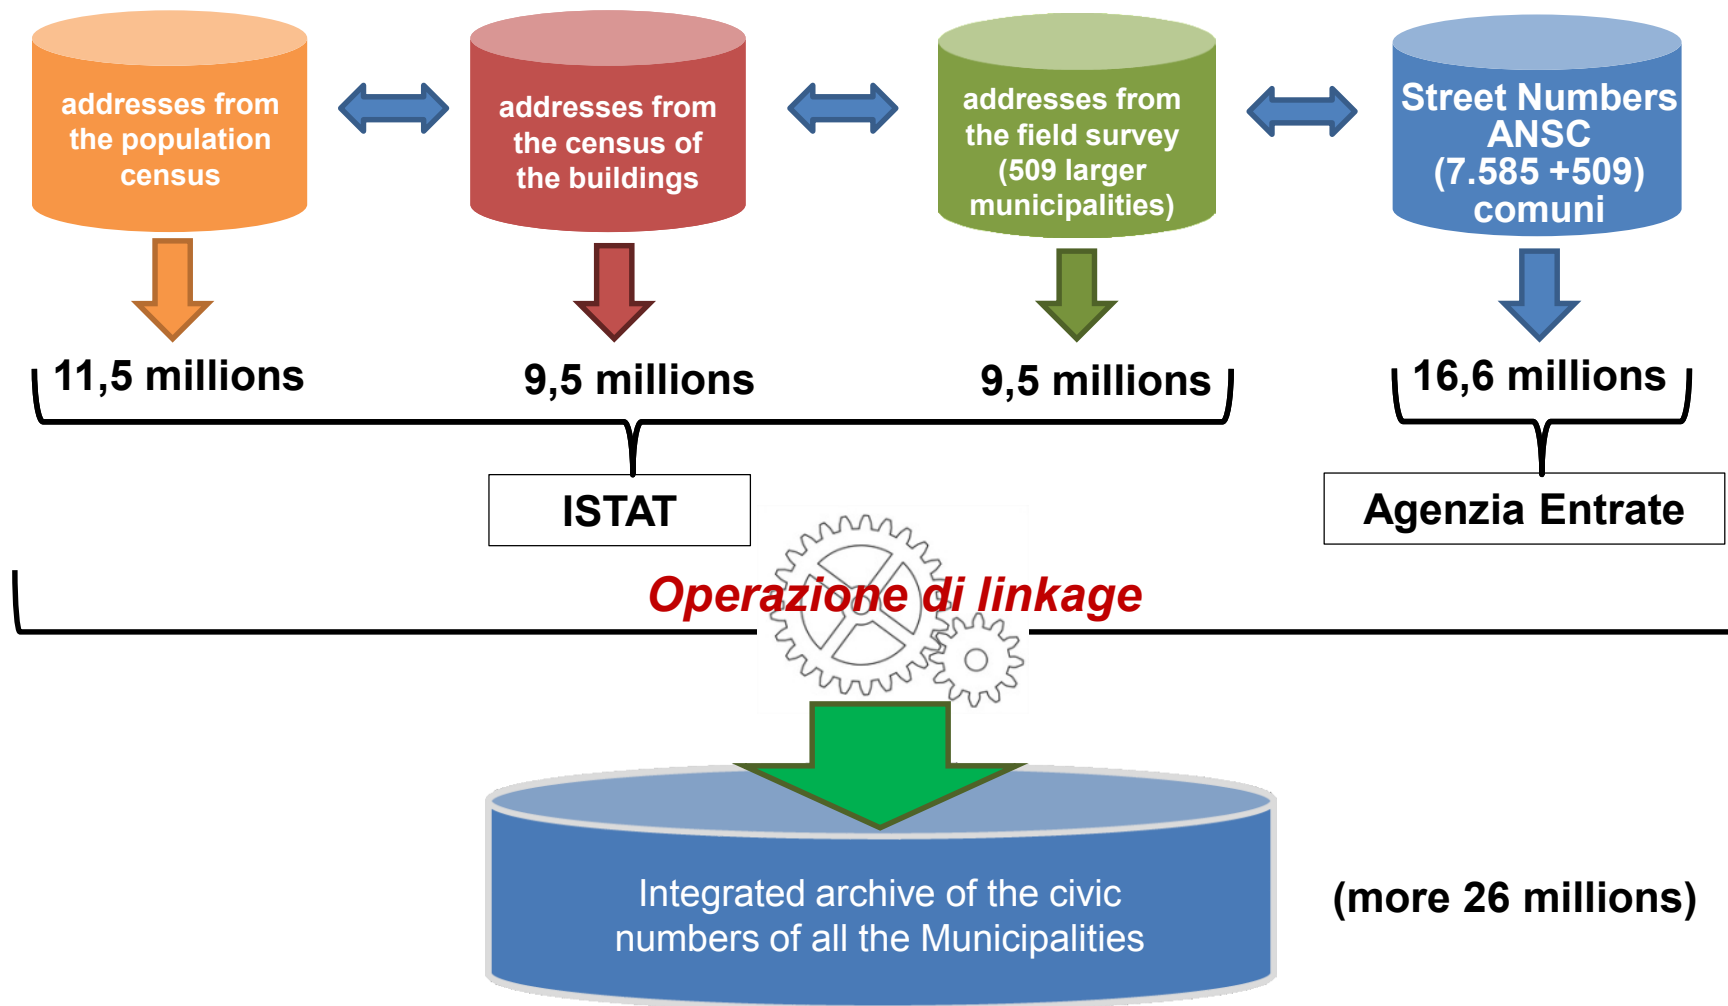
addresses from the population census

addresses from the census of the buildings

addresses from the field survey (509 larger municipalities)

Street Numbers ANSC (7.585 +509) comuni

11,5 millions

9,5 millions

9,5 millions

16,6 millions

ISTAT

Agenzia Entrate

Operazione di linkage

Integrated archive of the civic numbers of all the Municipalities

(more 26 millions)